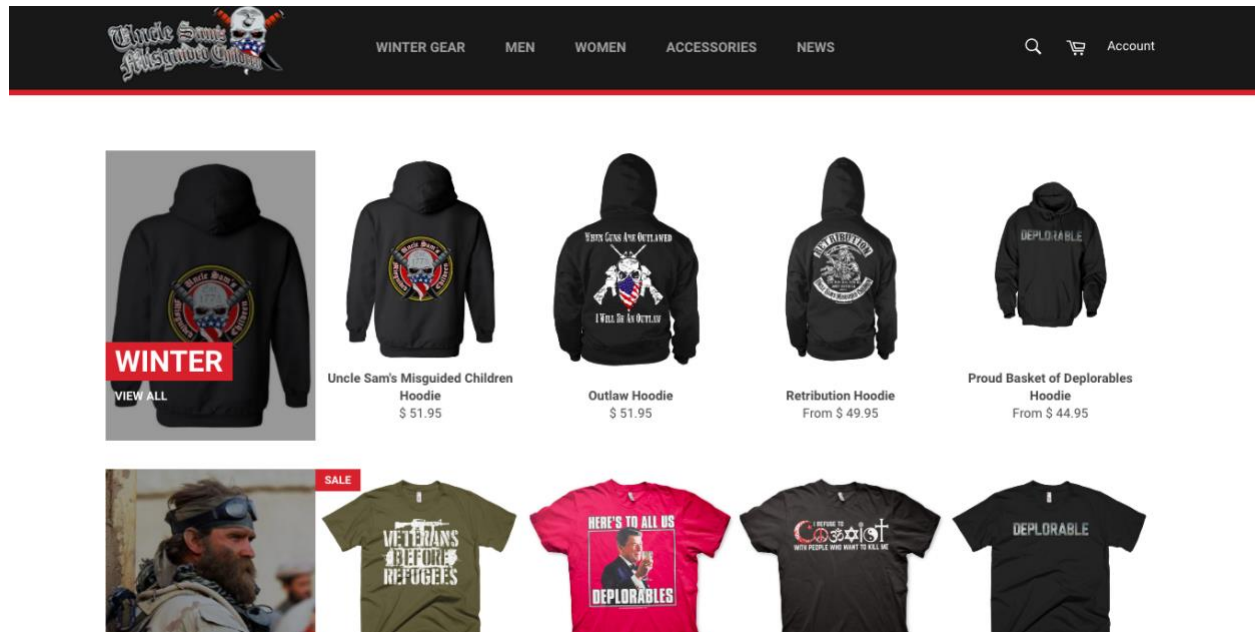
Uncle Sam's Misguided Children

WINTER GEAR MEN WOMEN ACCESSORIES NEWS

Account

WINTER
VIEW ALL

Uncle Sam's Misguided Children Hoodie
$ 51.95

WHEN GUNS ARE OUTLAWED
I WILL BE AN OUTLAW

Outlaw Hoodie
$ 51.95

RETRIBUTION

Retribution Hoodie
From $ 49.95

DEPLORABLE

Proud Basket of Deplorables Hoodie
From $ 44.95

SALE

VETERANS BEFORE REFUGEES

HERE'S TO ALL US DEPLORABLES

I REFUSE TO COEXIST WITH PEOPLE WHO WANT TO KILL ME

DEPLORABLE